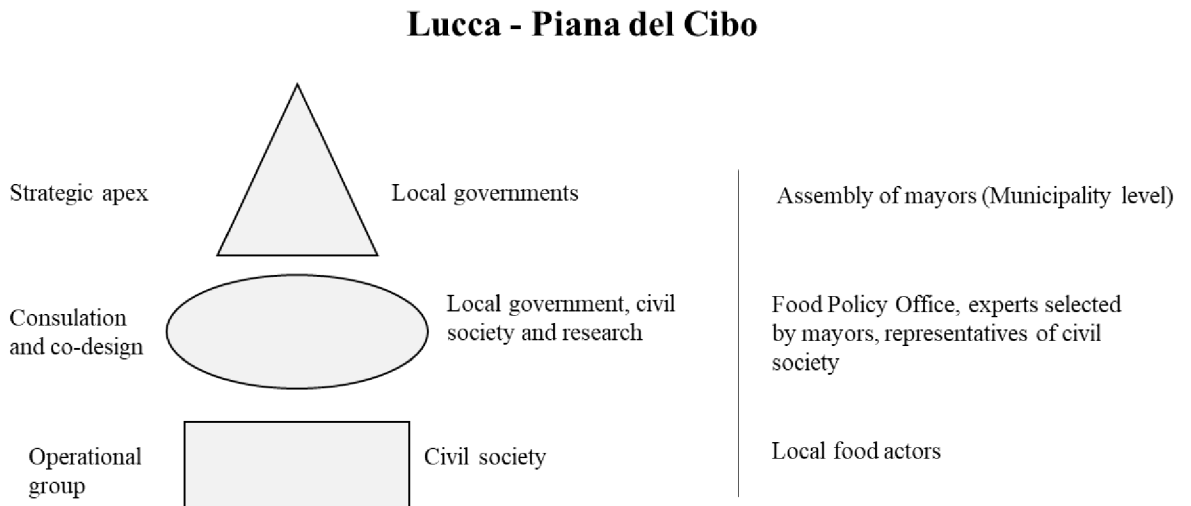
Lucca - Piana del Cibo

Strategic apex

Local governments

Assembly of mayors (Municipality level)

Consulation and co-design

Local government, civil society and research

Food Policy Office, experts selected by mayors, representatives of civil society

Operational group

Civil society

Local food actors